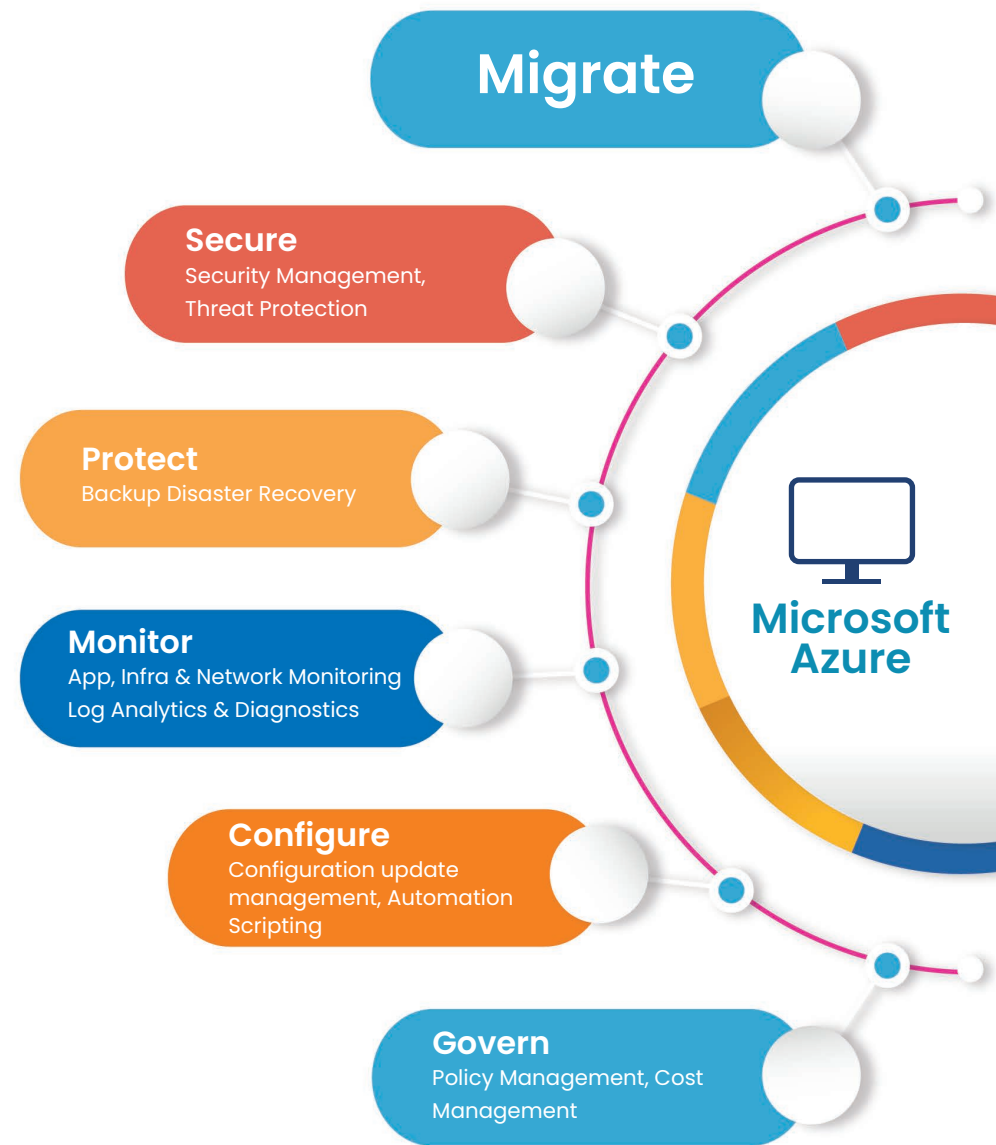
Migrate

Secure
Security Management, Threat Protection

Protect
Backup Disaster Recovery

Monitor
App, Infra & Network Monitoring Log Analytics & Diagnostics

Configure
Configuration update management, Automation Scripting

Govern
Policy Management, Cost Management

Microsoft Azure